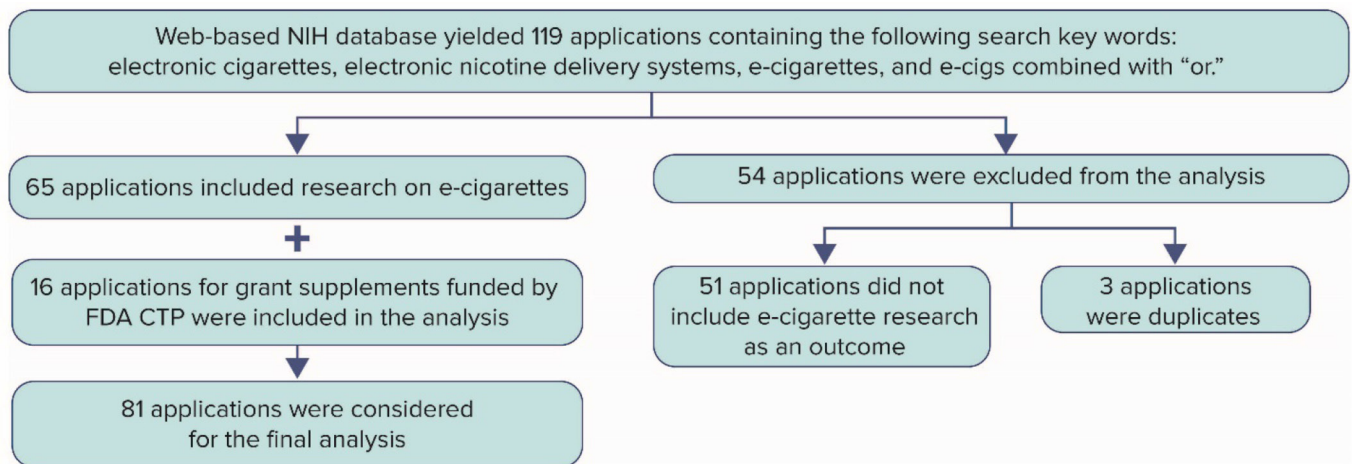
Web-based NIH database yielded 119 applications containing the following search key words: electronic cigarettes, electronic nicotine delivery systems, e-cigarettes, and e-cigs combined with "or."

65 applications included research on e-cigarettes

+

16 applications for grant supplements funded by FDA CTP were included in the analysis

81 applications were considered for the final analysis

54 applications were excluded from the analysis

51 applications did not include e-cigarette research as an outcome

3 applications were duplicates